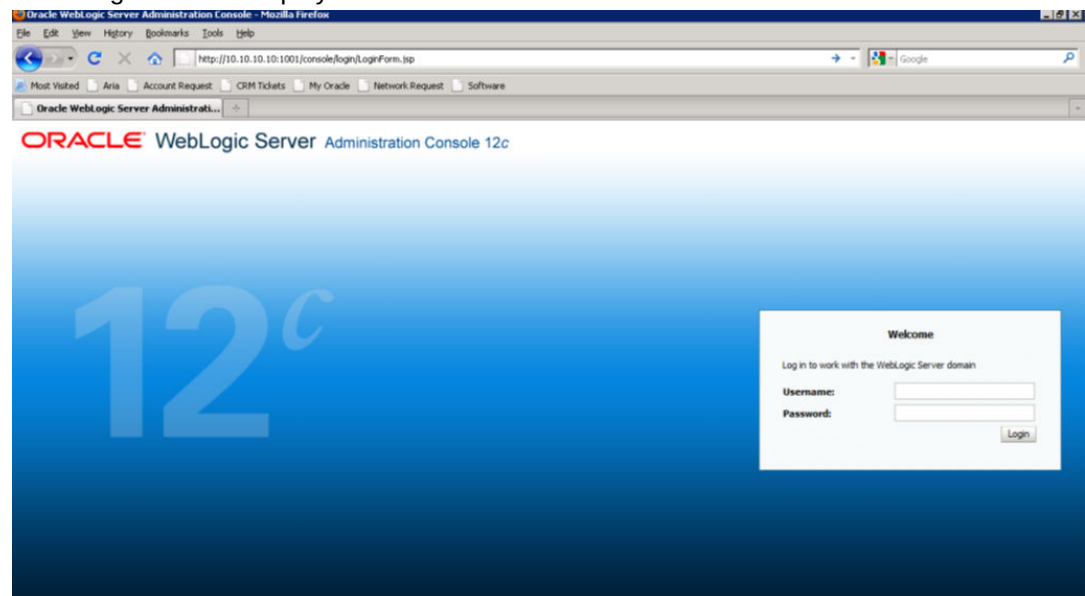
Oracle WebLogic Server Administration Console - Mozilla Firefox

File Edit View History Bookmarks Tools Help

http://10.10.10.10:1001/console/login/LoginForm.jsp

Google

Most Visited Aria Account Request CRM Tickets My Oracle Network Request Software

Oracle WebLogic Server Administrati...

ORACLE WebLogic Server Administration Console 12c

12c

Welcome

Log in to work with the WebLogic Server domain

Username:

Password:

Login